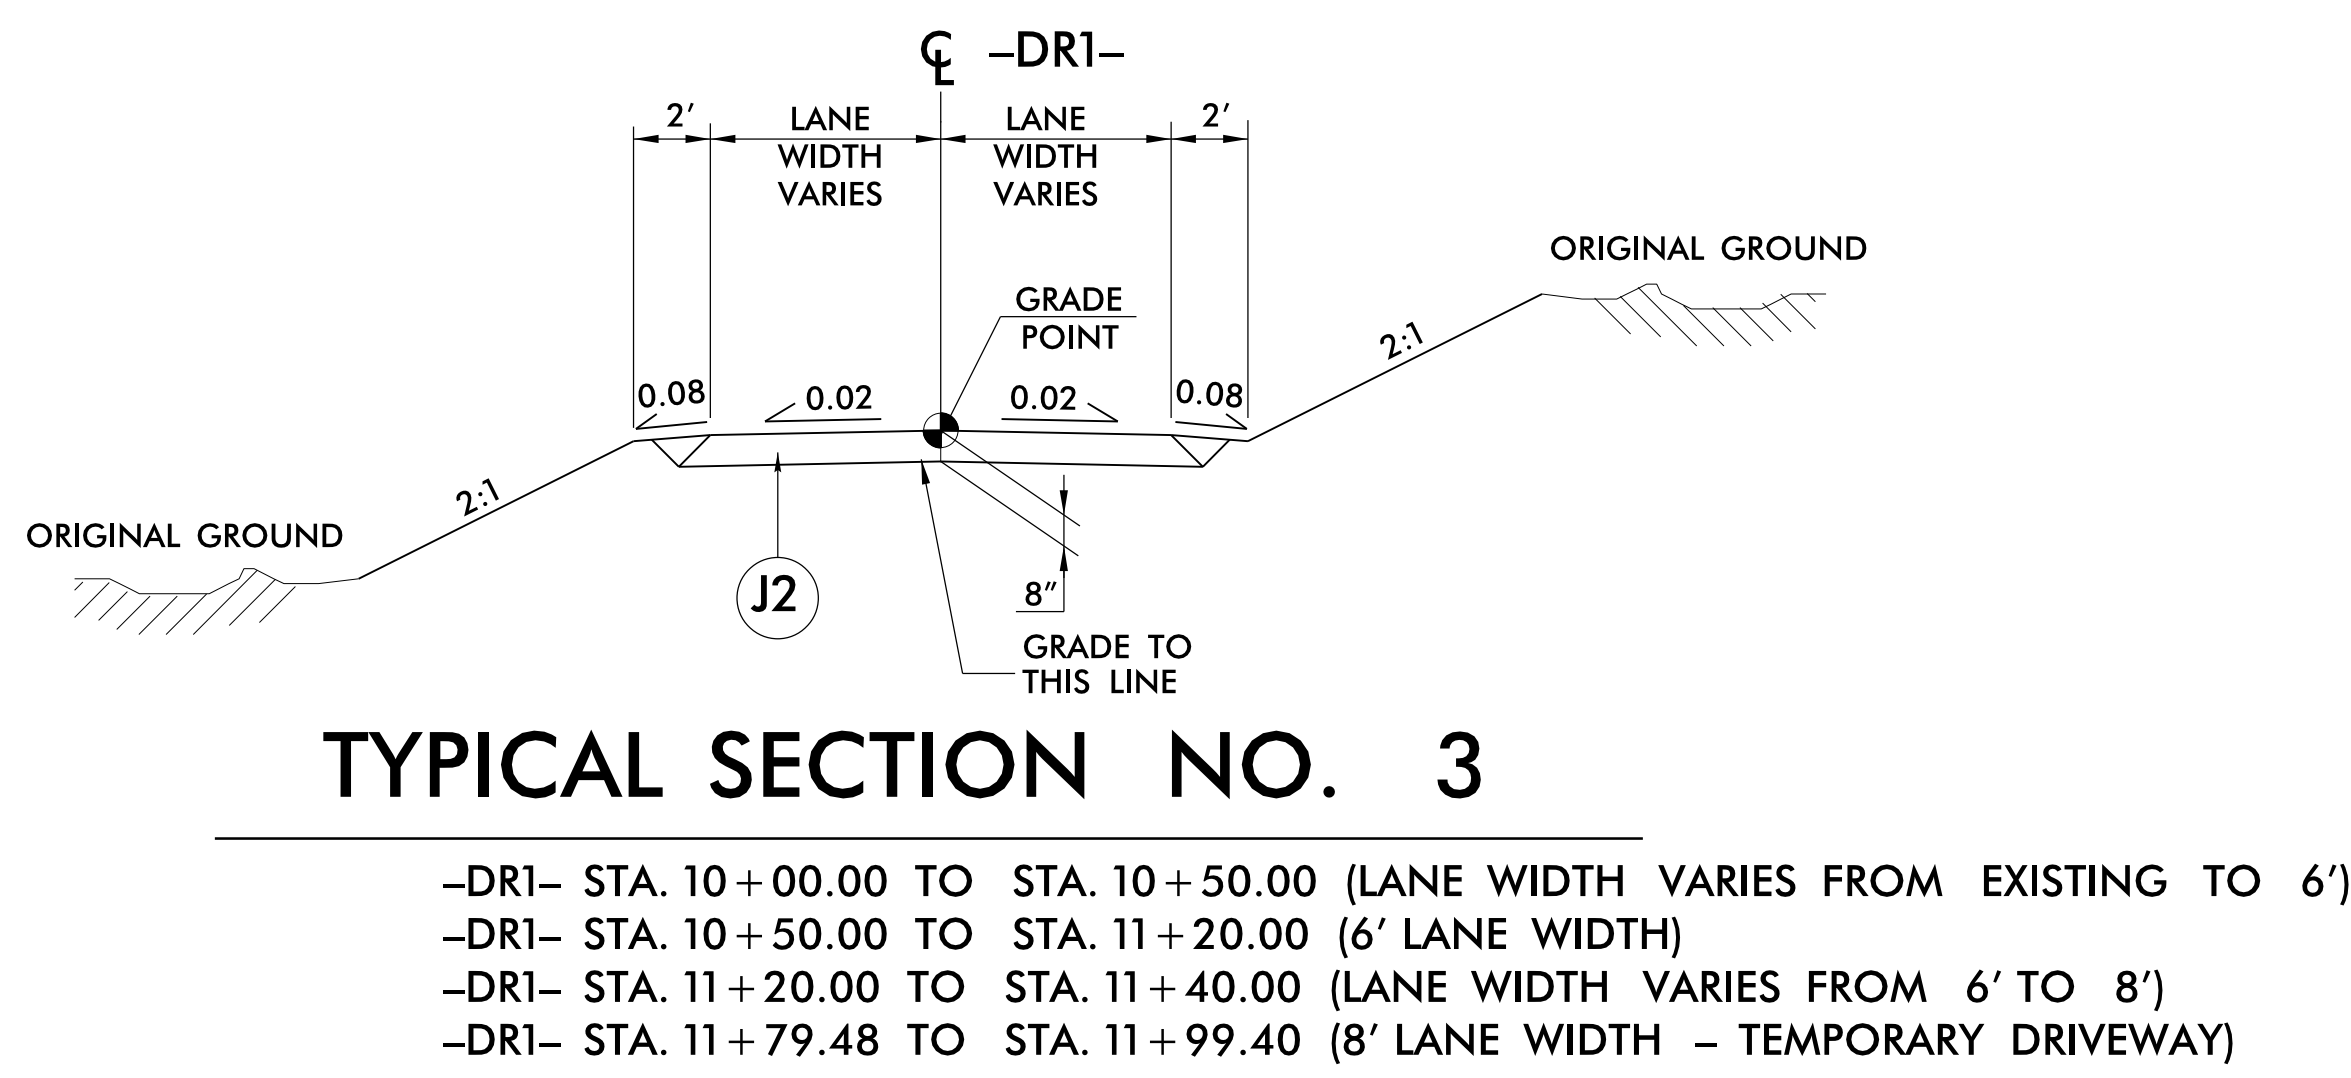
CL -DR1-

2′ LANE WIDTH VARIES LANE WIDTH VARIES 2′

ORIGINAL GROUND

GRADE POINT

2:1

0.08 0.02 0.02 0.08

2:1

ORIGINAL GROUND

J2

8″

GRADE TO THIS LINE

TYPICAL SECTION NO. 3

-DR1- STA. 10+00.00 TO STA. 10+50.00 (LANE WIDTH VARIES FROM EXISTING TO 6′)
-DR1- STA. 10+50.00 TO STA. 11+20.00 (6′ LANE WIDTH)
-DR1- STA. 11+20.00 TO STA. 11+40.00 (LANE WIDTH VARIES FROM 6′ TO 8′)
-DR1- STA. 11+79.48 TO STA. 11+99.40 (8′ LANE WIDTH - TEMPORARY DRIVEWAY)